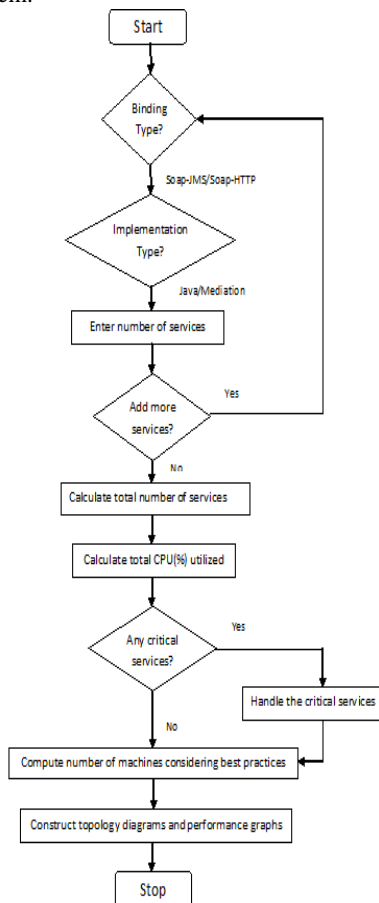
Start

Binding Type?

Soap-JMS/Soap-HTTP

Implementation Type?

Java/Mediation

Enter number of services

Add more services?

Yes

No

Calculate total number of services

Calculate total CPU(%) utilized

Any critical services?

Yes

Handle the critical services

No

Compute number of machines considering best practices

Construct topology diagrams and performance graphs

Stop